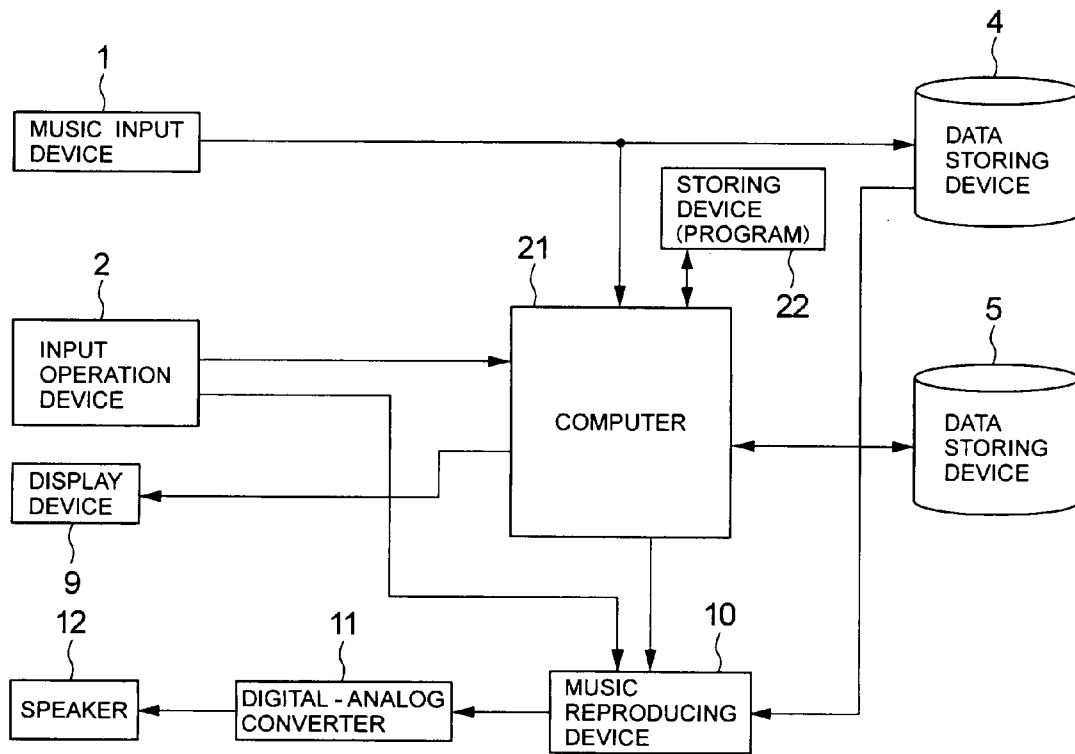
1
MUSIC INPUT DEVICE

4
DATA STORING DEVICE

STORING DEVICE (PROGRAM)
22

21

2
INPUT OPERATION DEVICE

COMPUTER

5
DATA STORING DEVICE

DISPLAY DEVICE
9

12
SPEAKER

11
DIGITAL - ANALOG CONVERTER

10
MUSIC REPRODUCING DEVICE